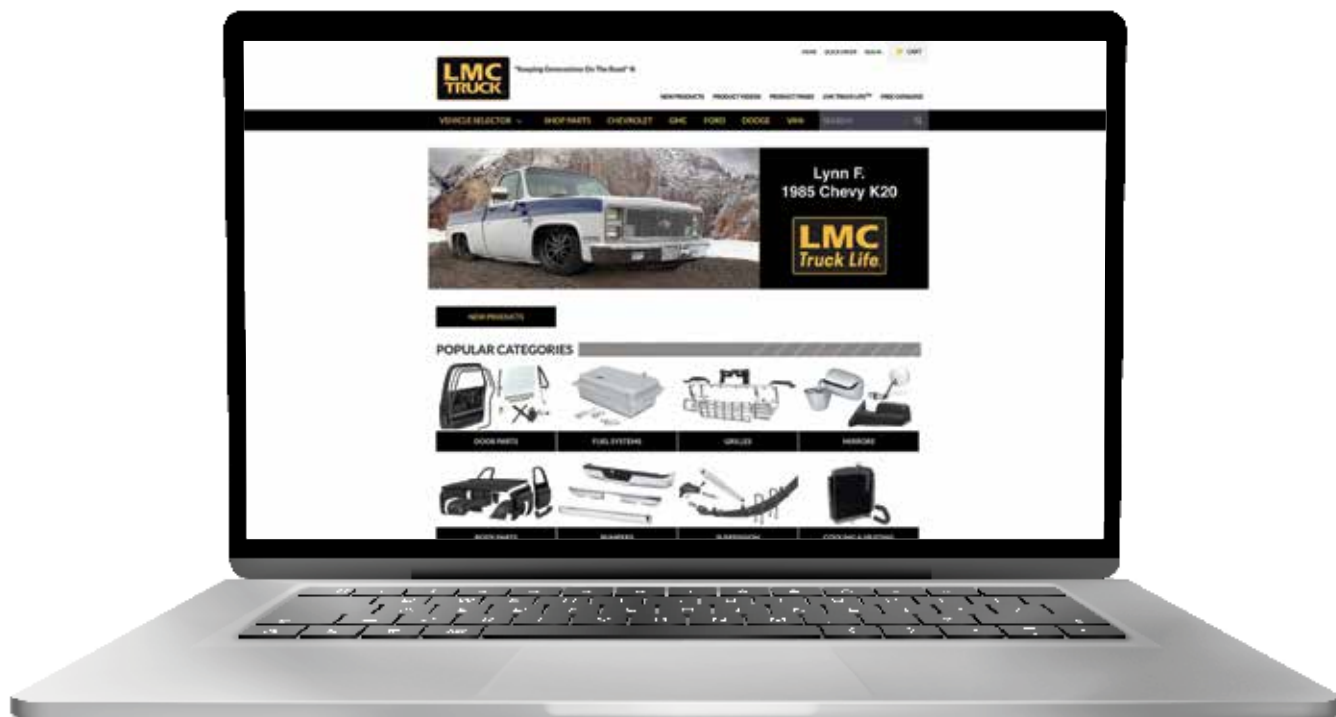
LMC TRUCK

"Keeping Generations On The Road" ®

HOME QUICK ORDER SIGN IN CART

NEW PRODUCTS PRODUCT VIDEOS PRODUCT PRINTS LMC TRUCK LIFE™ FREE CATALOGS

VEHICLE SELECTOR SHOP PARTS CHEVROLET GMC FORD DODGE VAN Search

Lynn F.
1985 Chevy K20

LMC Truck Life.

NEW PRODUCTS

POPULAR CATEGORIES

DOOR PARTS

FUEL SYSTEMS

GRILLES

MIRRORS

BODY PARTS

BUMPERS

SUSPENSION

COOLING & HEATING